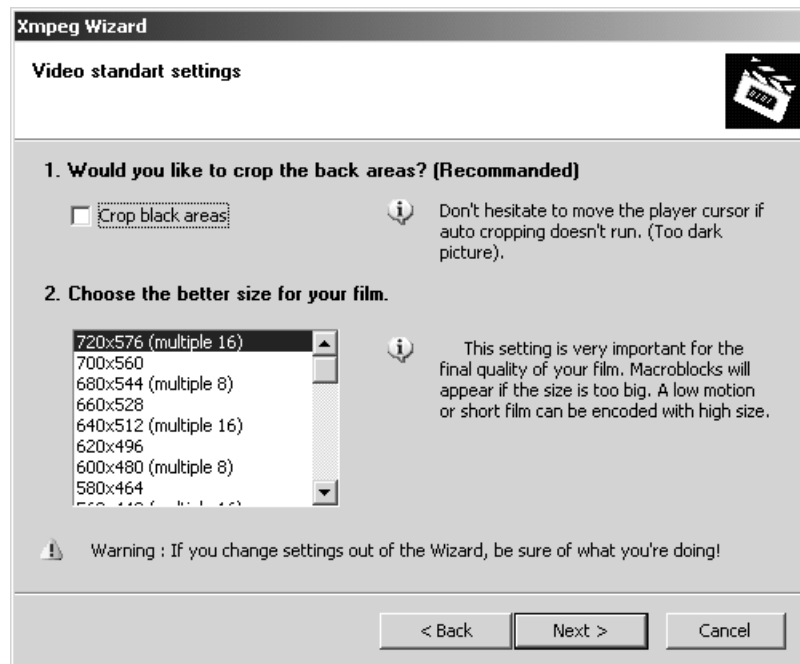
Xmpeg Wizard

Video standart settings

1. Would you like to crop the back areas? (Recommanded)

Crop black areas

Don't hesitate to move the player cursor if auto cropping doesn't run. (Too dark picture).

2. Choose the better size for your film.

720x576 (multiple 16)
700x560
680x544 (multiple 8)
660x528
640x512 (multiple 16)
620x496
600x480 (multiple 8)
580x464
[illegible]

This setting is very important for the final quality of your film. Macroblocks will appear if the size is too big. A low motion or short film can be encoded with high size.

Warning : If you change settings out of the Wizard, be sure of what you're doing!

< Back
Next >
Cancel